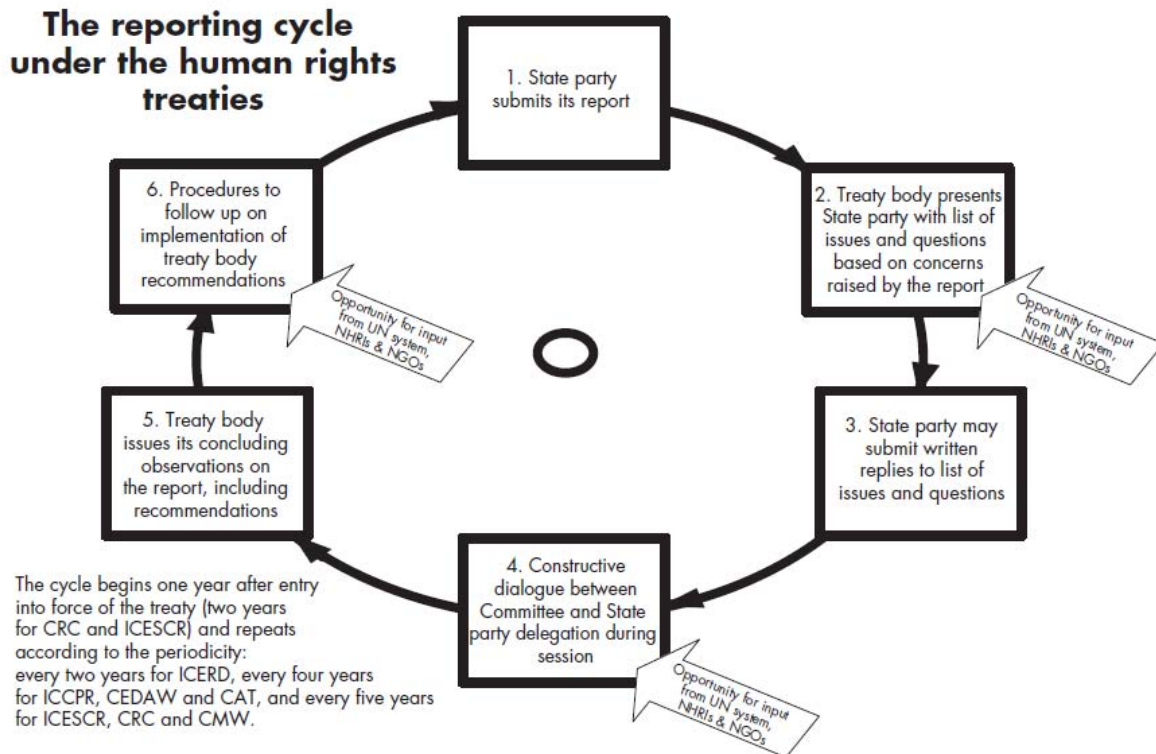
The reporting cycle under the human rights treaties

1. State party submits its report

2. Treaty body presents State party with list of issues and questions based on concerns raised by the report

Opportunity for input from UN system, NHRIs & NGOs

3. State party may submit written replies to list of issues and questions

4. Constructive dialogue between Committee and State party delegation during session

Opportunity for input from UN system, NHRIs & NGOs

5. Treaty body issues its concluding observations on the report, including recommendations

6. Procedures to follow up on implementation of treaty body recommendations

Opportunity for input from UN system, NHRIs & NGOs

The cycle begins one year after entry into force of the treaty (two years for CRC and ICESCR) and repeats according to the periodicity: every two years for ICERD, every four years for ICCPR, CEDAW and CAT, and every five years for ICESCR, CRC and CMW.